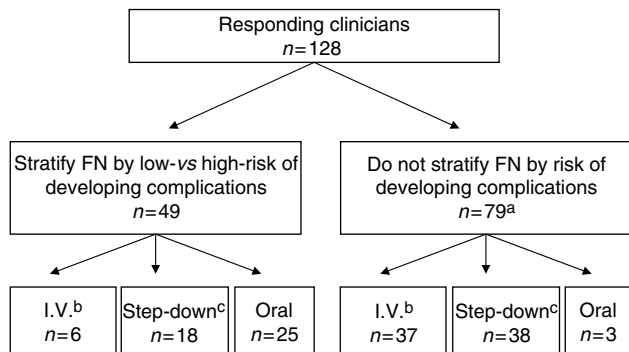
Responding clinicians
$n=128$

Stratify FN by low-*vs* high-risk of developing complications
$n=49$

Do not stratify FN by risk of developing complications
$n=79^{a}$

I.V.$^{b}$
$n=6$

Step-down$^{c}$
$n=18$

Oral
$n=25$

I.V.$^{b}$
$n=37$

Step-down$^{c}$
$n=38$

Oral
$n=3$